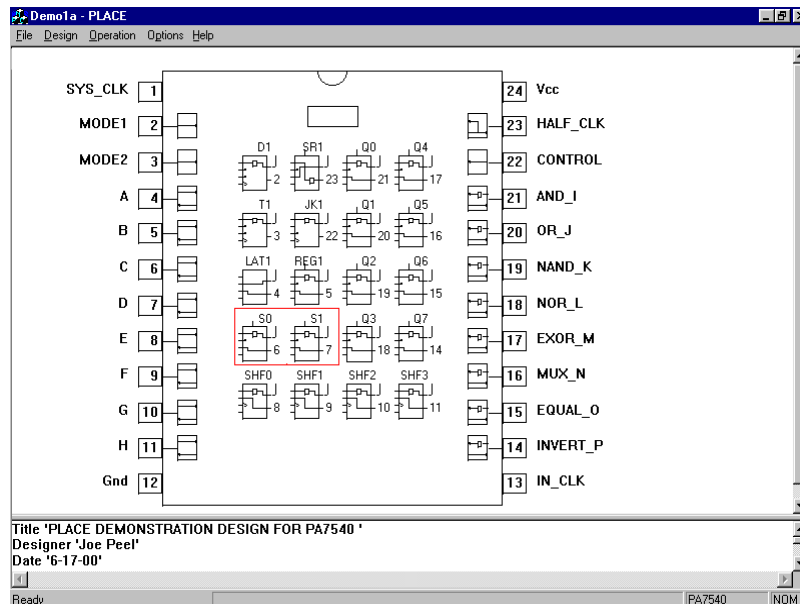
Demo1a - PLACE
File Design Operation Options Help

SYS_CLK 1
MODE1 2
MODE2 3
A 4
B 5
C 6
D 7
E 8
F 9
G 10
H 11
Gnd 12

24 Vcc
23 HALF_CLK
22 CONTROL
21 AND_I
20 OR_J
19 NAND_K
18 NOR_L
17 EXOR_M
16 MUX_N
15 EQUAL_O
14 INVERT_P
13 IN_CLK

D1 2
SR1 23
Q0 21
Q4 17
T1 3
JK1 22
Q1 20
Q5 16
LAT1 4
REG1 5
Q2 19
Q6 15
S0 6
S1 7
Q3 18
Q7 14
SHF0 8
SHF1 9
SHF2 10
SHF3 11

Title 'PLACE DEMONSTRATION DESIGN FOR PA7540 '
Designer 'Joe Peel'
Date '6-17-00'

Ready
PA7540
NOM